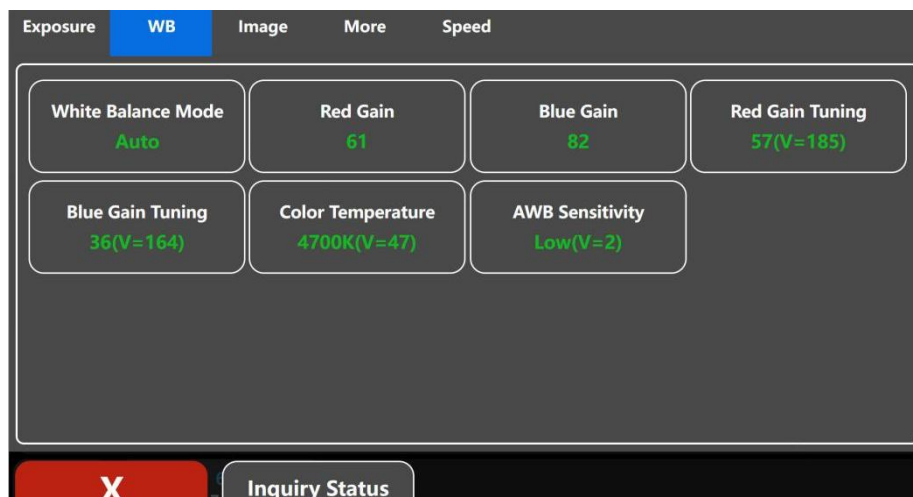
Exposure WB Image More Speed

White Balance Mode
Auto

Red Gain
61

Blue Gain
82

Red Gain Tuning
57(V=185)

Blue Gain Tuning
36(V=164)

Color Temperature
4700K(V=47)

AWB Sensitivity
Low(V=2)

X

Inquiry Status